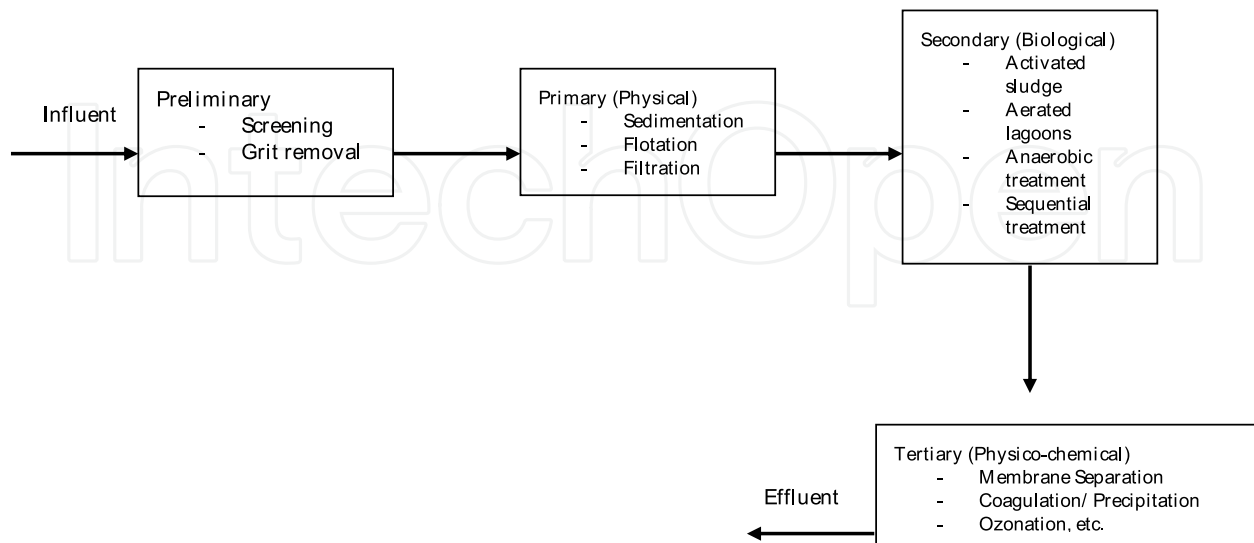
Influent

Preliminary
- Screening
- Grit removal

Primary (Physical)
- Sedimentation
- Flotation
- Filtration

Secondary (Biological)
- Activated sludge
- Aerated lagoons
- Anaerobic treatment
- Sequential treatment

Tertiary (Physico-chemical)
- Membrane Separation
- Coagulation/ Precipitation
- Ozonation, etc.

Effluent

IntechOpen